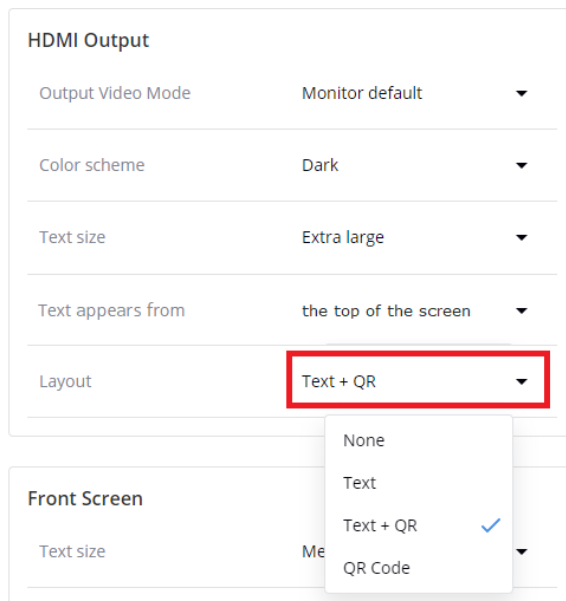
HDMI Output

Output Video Mode | Monitor default

Color scheme | Dark

Text size | Extra large

Text appears from | the top of the screen

Layout | Text + QR

None
Text
Text + QR
QR Code

Front Screen

Text size | Me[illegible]